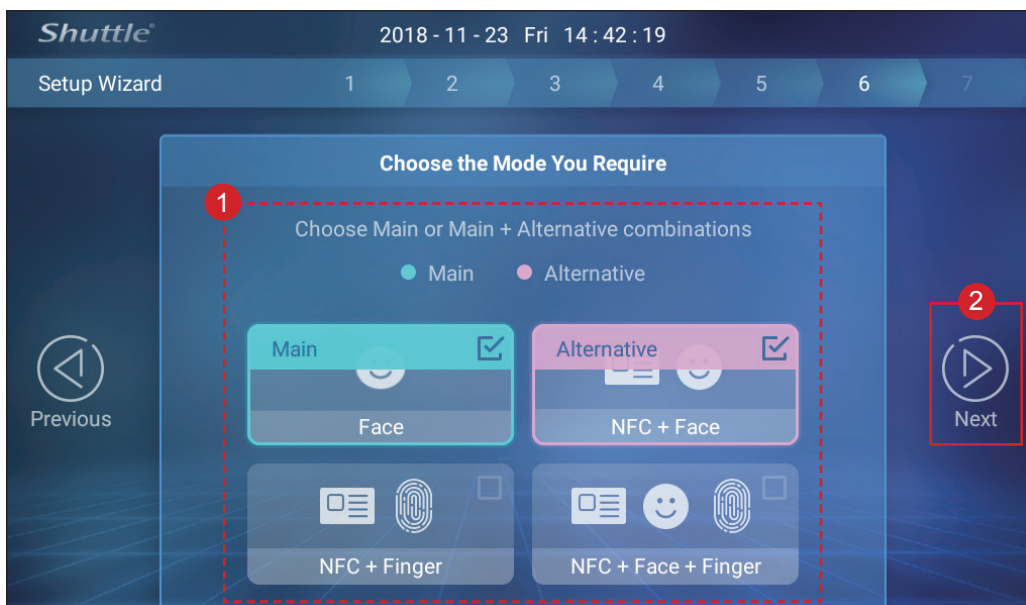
Shuttle®

2018 - 11 - 23 Fri 14 : 42 : 19

Setup Wizard 1 2 3 4 5 6 7

Choose the Mode You Require

1

Choose Main or Main + Alternative combinations

Main Alternative

Main

Face

Alternative

NFC + Face

NFC + Finger

NFC + Face + Finger

Previous

2

Next